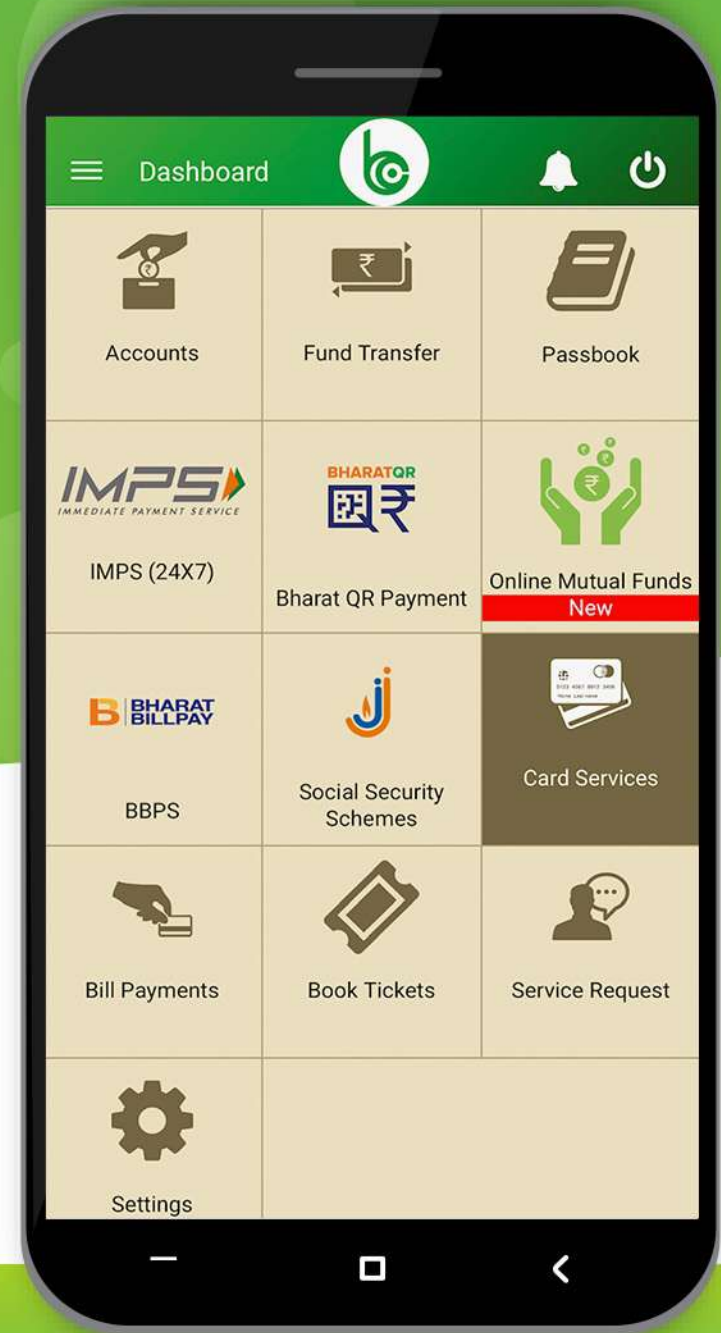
Dashboard

Accounts

Fund Transfer

Passbook

IMPS
IMMEDIATE PAYMENT SERVICE

IMPS (24X7)

BHARATQR

Bharat QR Payment

Online Mutual Funds
New

BHARAT BILLPAY

BBPS

Social Security Schemes

Card Services

Bill Payments

Book Tickets

Service Request

Settings